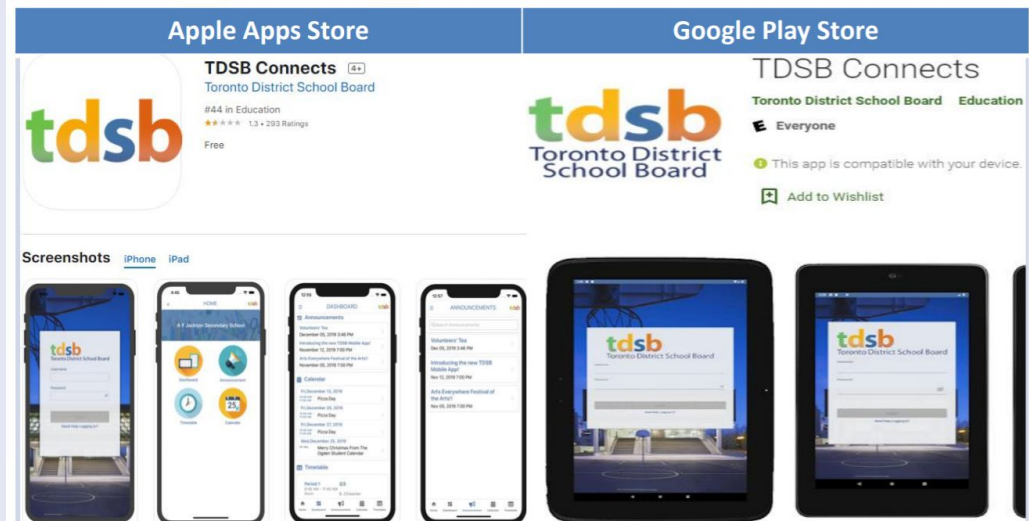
| Apple Apps Store | Google Play Store |
|---|---|

tdsb

TDSB Connects 4+

Toronto District School Board

#44 in Education

1.3 • 293 Ratings

Free

Screenshots iPhone iPad

tdsb Toronto District School Board

HOME

A Y Jackson Secondary School

Dashboard Announcement Timetable Calendar

DASHBOARD

Announcements

Volunteers' Tea

Introducing the new TDSB Mobile App!

Arts Everywhere Festival of the Arts!!

Calendar

Pizza Day

Pizza Day

Merry Christmas From The Ogden Student Calendar

Timetable

ANNOUNCEMENTS

Volunteers' Tea

Introducing the new TDSB Mobile App!

Arts Everywhere Festival of the Arts!!

TDSB Connects

tdsb Toronto District School Board

Toronto District School Board Education

E Everyone

This app is compatible with your device.

Add to Wishlist

tdsb Toronto District School Board

tdsb Toronto District School Board